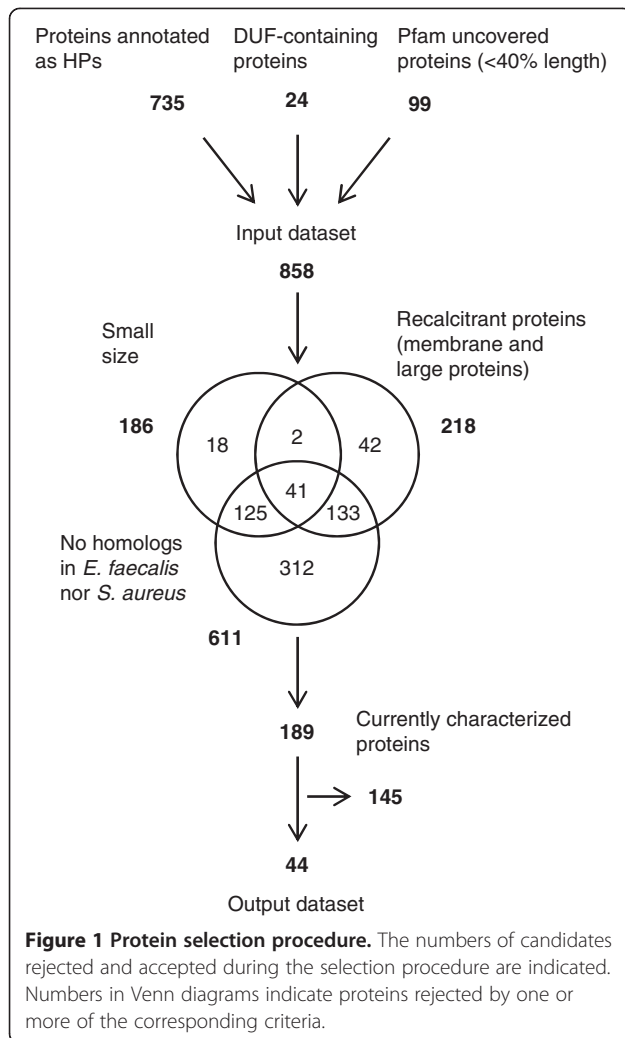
Proteins annotated as HPs

735

DUF-containing proteins

24

Pfam uncovered proteins (<40% length)

99

Input dataset

858

Small size

186

Recalcitrant proteins (membrane and large proteins)

218

18

2

42

41

125

133

312

No homologs in *E. faecalis* nor *S. aureus*

611

189

Currently characterized proteins

145

44

Output dataset

**Figure 1 Protein selection procedure.** The numbers of candidates rejected and accepted during the selection procedure are indicated. Numbers in Venn diagrams indicate proteins rejected by one or more of the corresponding criteria.